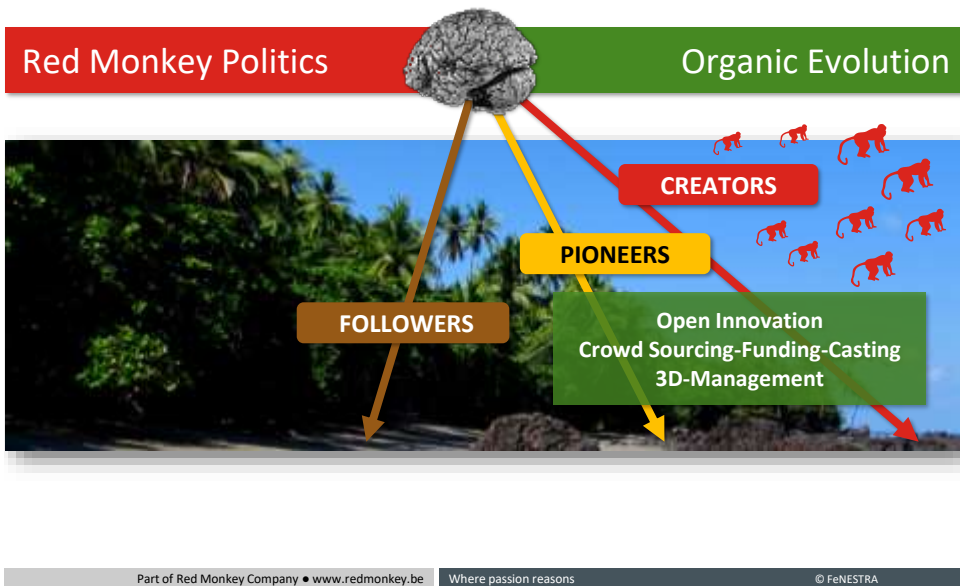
Red Monkey Politics

Organic Evolution

CREATORS

PIONEERS

FOLLOWERS

Open Innovation
Crowd Sourcing-Funding-Casting
3D-Management

Part of Red Monkey Company ● www.redmonkey.be

Where passion reasons

© FeNESTRA